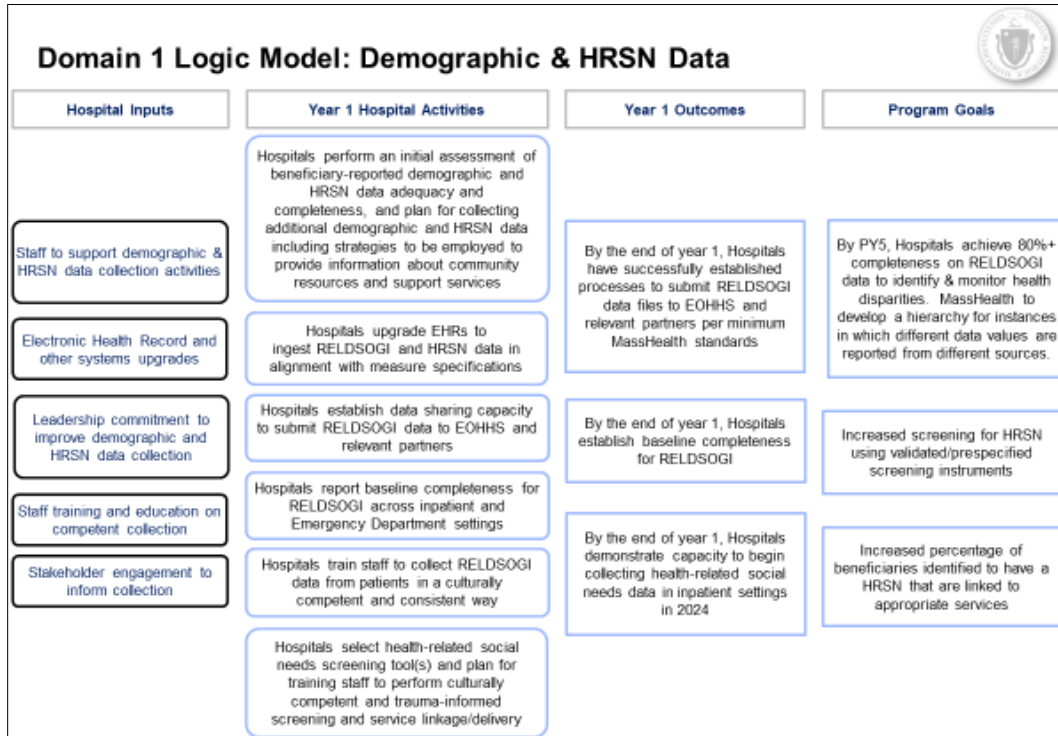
Domain 1 Logic Model: Demographic & HRSN Data

Hospital Inputs

Staff to support demographic & HRSN data collection activities

Electronic Health Record and other systems upgrades

Leadership commitment to improve demographic and HRSN data collection

Staff training and education on competent collection

Stakeholder engagement to inform collection

Year 1 Hospital Activities

Hospitals perform an initial assessment of beneficiary-reported demographic and HRSN data adequacy and completeness, and plan for collecting additional demographic and HRSN data including strategies to be employed to provide information about community resources and support services

Hospitals upgrade EHRs to ingest RELDSOGI and HRSN data in alignment with measure specifications

Hospitals establish data sharing capacity to submit RELDSOGI data to EOHHS and relevant partners

Hospitals report baseline completeness for RELDSOGI across inpatient and Emergency Department settings

Hospitals train staff to collect RELDSOGI data from patients in a culturally competent and consistent way

Hospitals select health-related social needs screening tool(s) and plan for training staff to perform culturally competent and trauma-informed screening and service linkage/delivery

Year 1 Outcomes

By the end of year 1, Hospitals have successfully established processes to submit RELDSOGI data files to EOHHS and relevant partners per minimum MassHealth standards

By the end of year 1, Hospitals establish baseline completeness for RELDSOGI

By the end of year 1, Hospitals demonstrate capacity to begin collecting health-related social needs data in inpatient settings in 2024

Program Goals

By PY5, Hospitals achieve 80%+ completeness on RELDSOGI data to identify & monitor health disparities. MassHealth to develop a hierarchy for instances in which different data values are reported from different sources.

Increased screening for HRSN using validated/prespecified screening instruments

Increased percentage of beneficiaries identified to have a HRSN that are linked to appropriate services